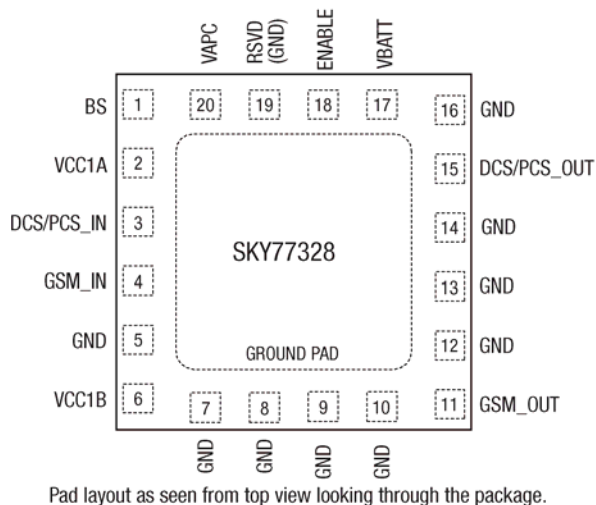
VAPC
RSVD (GND)
ENABLE
VBATT

BS 1
20
19
18
17
16 GND

VCC1A 2
15 DCS/PCS_OUT

DCS/PCS_IN 3
14 GND

SKY77328

GSM_IN 4
13 GND

GND 5
12 GND

GROUND PAD

VCC1B 6
7
8
9
10
11 GSM_OUT

GND
GND
GND
GND

Pad layout as seen from top view looking through the package.